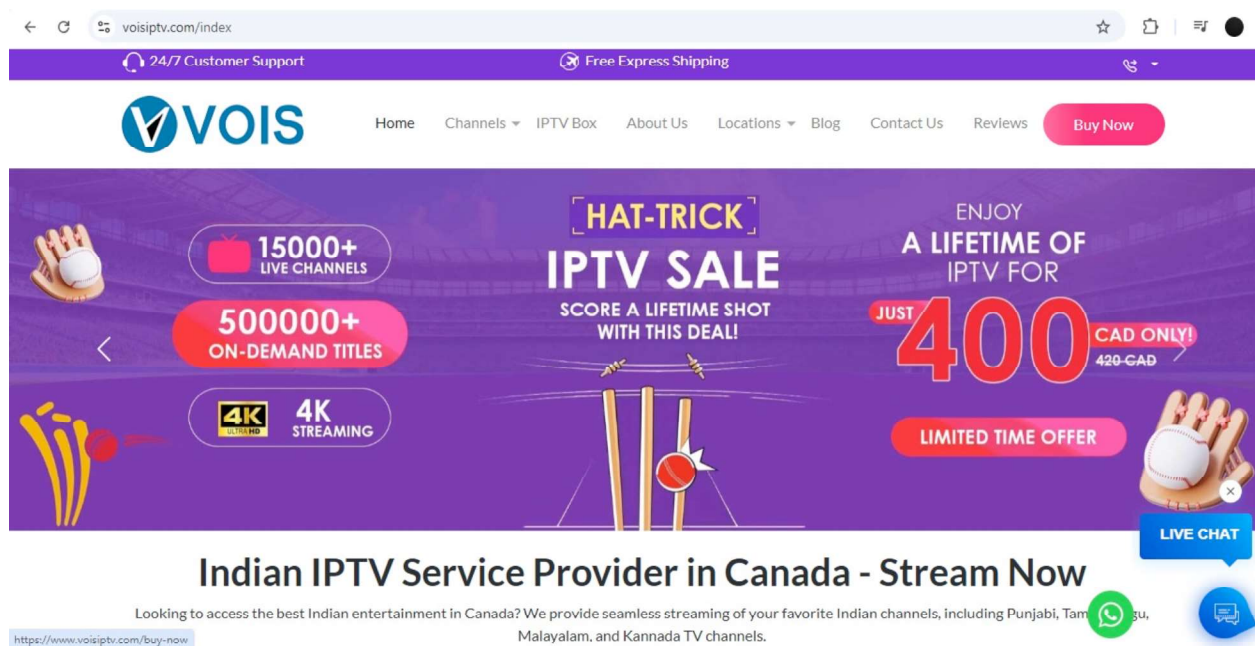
voisiptv.com/index

24/7 Customer Support

Free Express Shipping

VOIS

Home Channels IPTV Box About Us Locations Blog Contact Us Reviews Buy Now

15000+ LIVE CHANNELS

500000+ ON-DEMAND TITLES

4K ULTRA HD 4K STREAMING

HAT-TRICK

IPTV SALE

SCORE A LIFETIME SHOT WITH THIS DEAL!

ENJOY

A LIFETIME OF IPTV FOR

JUST 400 CAD ONLY!

420 CAD

LIMITED TIME OFFER

LIVE CHAT

Indian IPTV Service Provider in Canada - Stream Now

Looking to access the best Indian entertainment in Canada? We provide seamless streaming of your favorite Indian channels, including Punjabi, Tam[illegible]gu, Malayalam, and Kannada TV channels.

https://www.voisiptv.com/buy-now